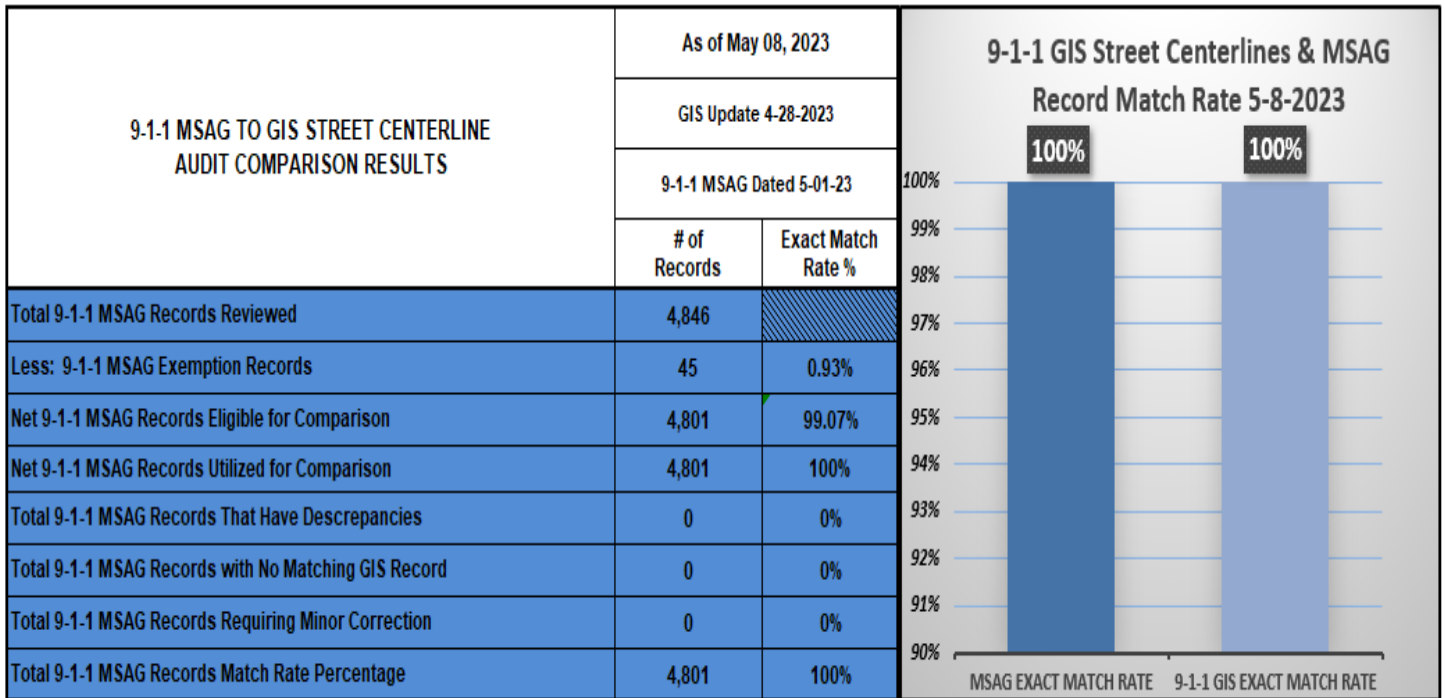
| 9-1-1 MSAG TO GIS STREET CENTERLINE AUDIT COMPARISON RESULTS | As of May 08, 2023 | |
|---|---|---|
| | GIS Update 4-28-2023 | |
| | 9-1-1 MSAG Dated 5-01-23 | |
| | # of Records | Exact Match Rate % |
| Total 9-1-1 MSAG Records Reviewed | 4,846 | |
| Less: 9-1-1 MSAG Exemption Records | 45 | 0.93% |
| Net 9-1-1 MSAG Records Eligible for Comparison | 4,801 | 99.07% |
| Net 9-1-1 MSAG Records Utilized for Comparison | 4,801 | 100% |
| Total 9-1-1 MSAG Records That Have Descrepancies | 0 | 0% |
| Total 9-1-1 MSAG Records with No Matching GIS Record | 0 | 0% |
| Total 9-1-1 MSAG Records Requiring Minor Correction | 0 | 0% |
| Total 9-1-1 MSAG Records Match Rate Percentage | 4,801 | 100% |

9-1-1 GIS Street Centerlines & MSAG Record Match Rate 5-8-2023

100%
100%

100%
99%
98%
97%
96%
95%
94%
93%
92%
91%
90%

MSAG EXACT MATCH RATE
9-1-1 GIS EXACT MATCH RATE